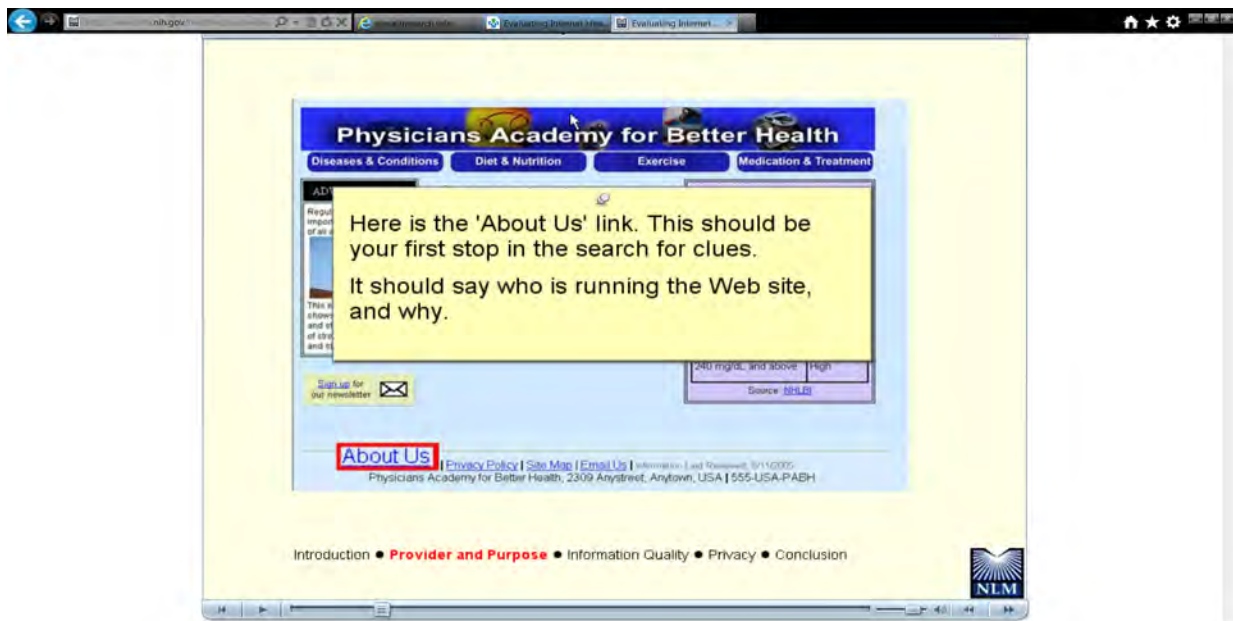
nih.gov

Evaluating Internet Info

Evaluating Internet...

Physicians Academy for Better Health

Diseases & Conditions | Diet & Nutrition | Exercise | Medication & Treatment

Here is the 'About Us' link. This should be your first stop in the search for clues.

It should say who is running the Web site, and why.

240 mg/dL and above | High

Source: NHLBI

Sign up for our newsletter

About Us | Privacy Policy | Site Map | Email Us | Information Last Reviewed: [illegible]

Physicians Academy for Better Health, 2309 Anystreet, Anytown, USA | 555-USA-PABH

Introduction ● Provider and Purpose ● Information Quality ● Privacy ● Conclusion

NLM